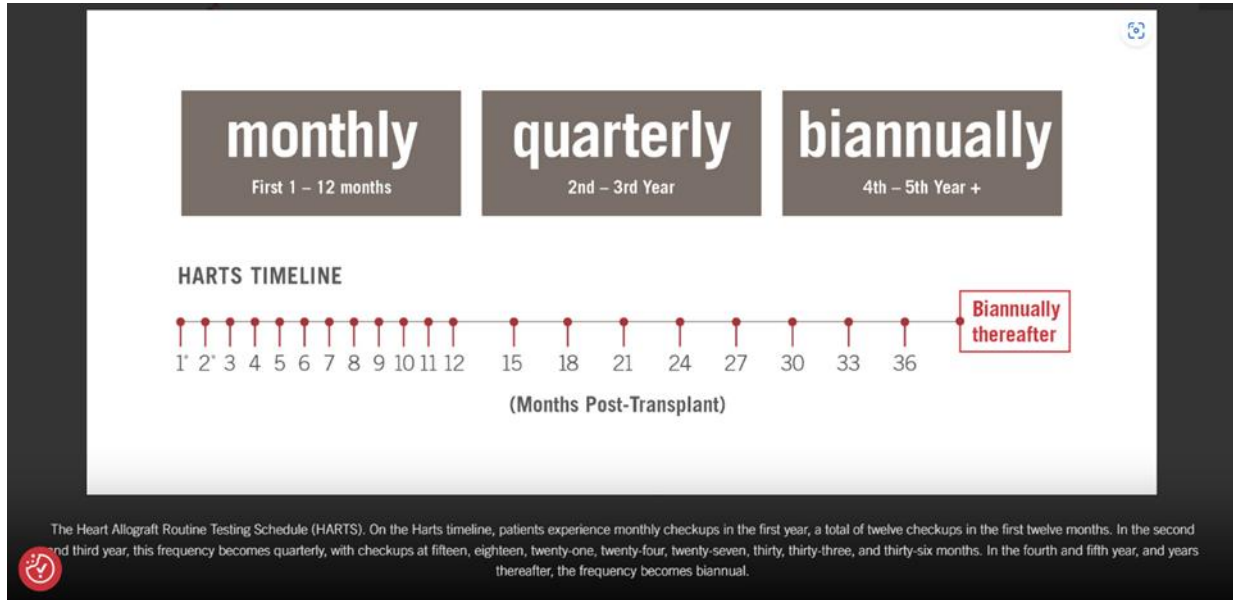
monthly
First 1 – 12 months

quarterly
2nd – 3rd Year

biannually
4th – 5th Year +

HARTS TIMELINE

1* 2* 3 4 5 6 7 8 9 10 11 12 15 18 21 24 27 30 33 36

Biannually thereafter

(Months Post-Transplant)

The Heart Allograft Routine Testing Schedule (HARTS). On the Harts timeline, patients experience monthly checkups in the first year, a total of twelve checkups in the first twelve months. In the second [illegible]nd third year, this frequency becomes quarterly, with checkups at fifteen, eighteen, twenty-one, twenty-four, twenty-seven, thirty, thirty-three, and thirty-six months. In the fourth and fifth year, and years thereafter, the frequency becomes biannual.